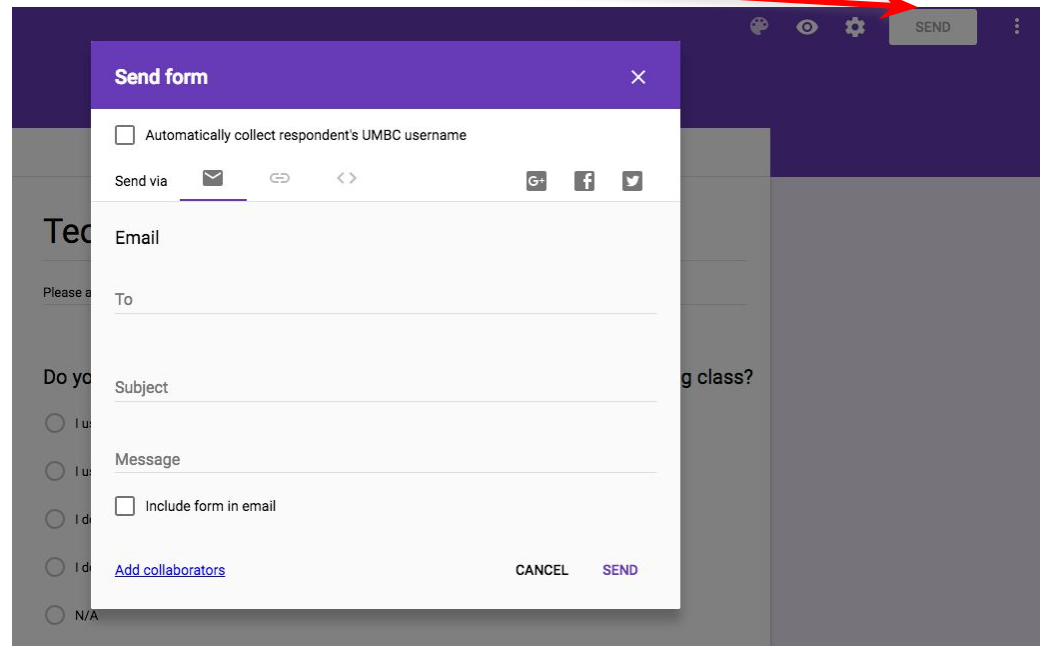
SEND

Send form

Automatically collect respondent's UMBC username

Send via

Tec

Please a

Email

To

Do yo

g class?

Subject

I us

I us

I do

Message

I do

Include form in email

Add collaborators

CANCEL

SEND

N/A